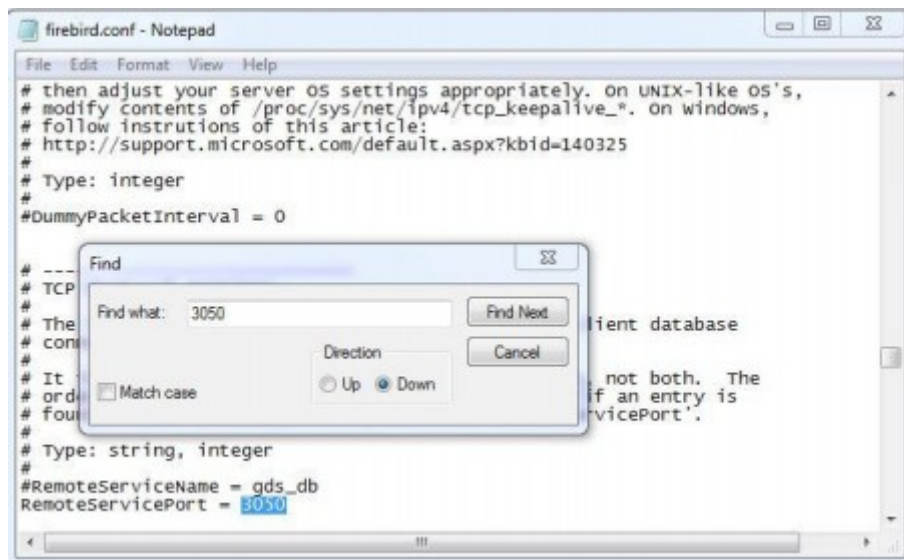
firebird.conf - Notepad

File Edit Format View Help

# then adjust your server OS settings appropriately. On UNIX-like OS's,
# modify contents of /proc/sys/net/ipv4/tcp_keepalive_*. On Windows,
# follow instrutions of this article:
# http://support.microsoft.com/default.aspx?kbid=140325
#
# Type: integer
#
#DummyPacketInterval = 0

# ---
# TCP
#
# The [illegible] lient database
# con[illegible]
#
# It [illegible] not both. The
# ord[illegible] f an entry is
# fou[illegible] rvicePort'.
#
# Type: string, integer
#
#RemoteServiceName = gds_db
RemoteServicePort = 3050

Find
Find what: 3050
Find Next
Cancel
Direction
Up Down
Match case